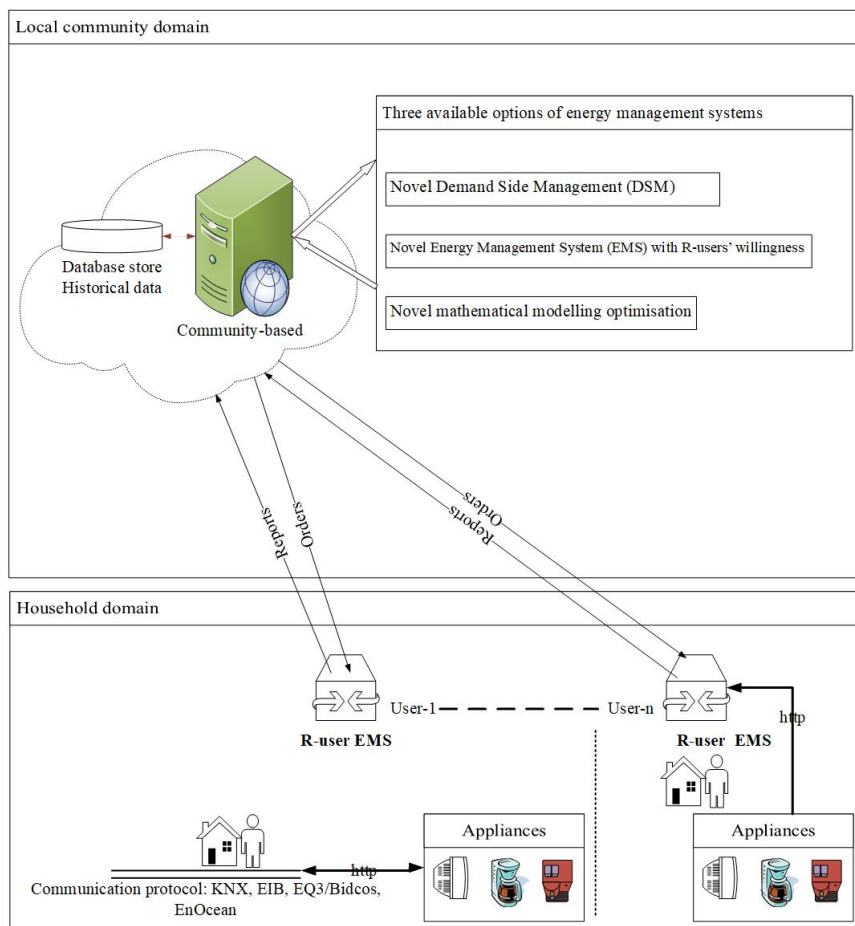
Local community domain

Three available options of energy management systems

Novel Demand Side Management (DSM)

Novel Energy Management System (EMS) with R-users' willingness

Novel mathematical modelling optimisation

Database store
Historical data

Community-based

Reports

Orders

Reports

Orders

Household domain

User-1

User-n

R-user EMS

R-user EMS

http

Appliances

Appliances

http

Communication protocol: KNX, EIB, EQ3/Bidcos, EnOcean